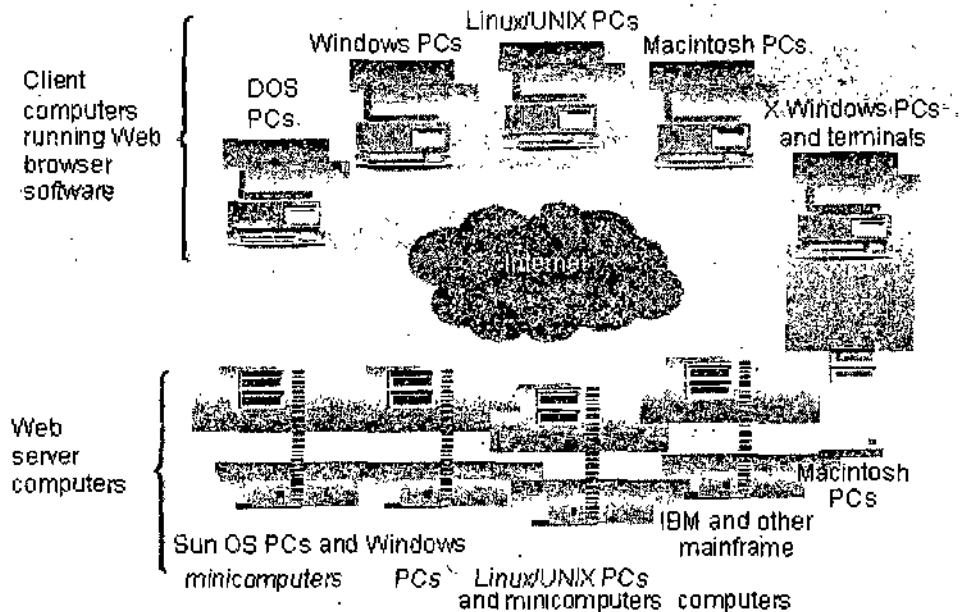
Linux/UNIX PCs
Windows PCs
Macintosh PCs
Client computers running Web browser software
DOS PCs
X-Windows PCs and terminals
Internet
Web server computers
Macintosh PCs
IBM and other mainframe computers
Sun OS PCs and minicomputers
Windows PCs
Linux/UNIX PCs and minicomputers